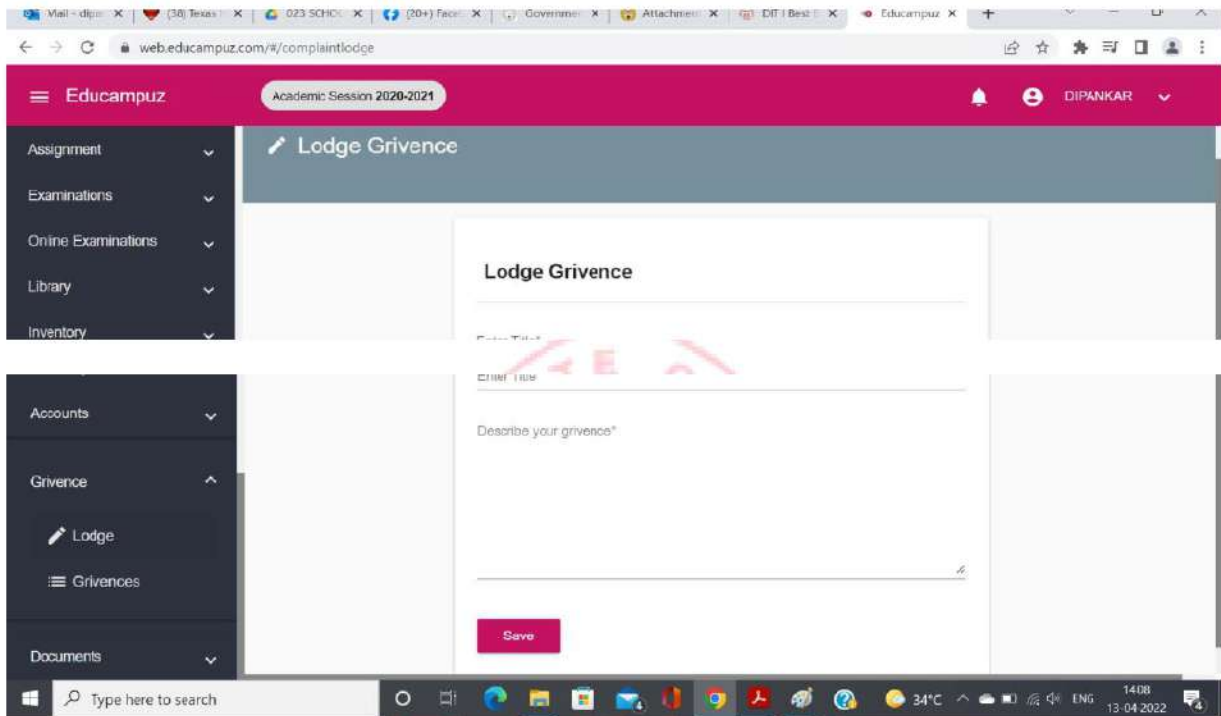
Mail - dipa | (38) Texas | 023 SCHO | (20+) Face | Governme | Attachmen | DIT | Best | Educampuz

web.educampuz.com/#/complaintlodge

Educampuz

Academic Session 2020-2021

DIPANKAR

Assignment

Examinations

Online Examinations

Library

Inventory

Accounts

Grivence

Lodge

Grivences

Documents

Lodge Grivence

Lodge Grivence

Enter Title*

Enter Title

Describe your grivence*

Save

Type here to search

34°C ENG 14:08 13-04-2022